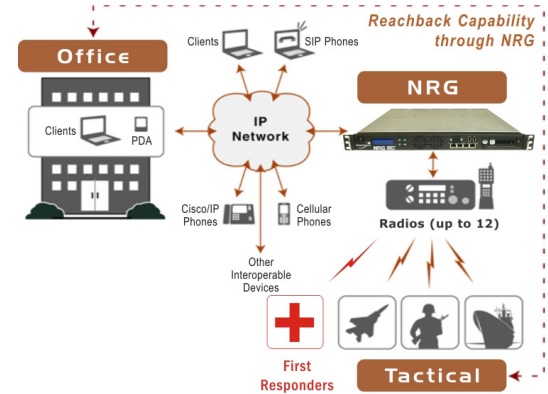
Reachback Capability through NRG

Office

Clients

SIP Phones

Clients

PDA

IP Network

NRG

NRG

Radios (up to 12)

Cisco/IP Phones

Cellular Phones

Other Interoperable Devices

First Responders

Tactical